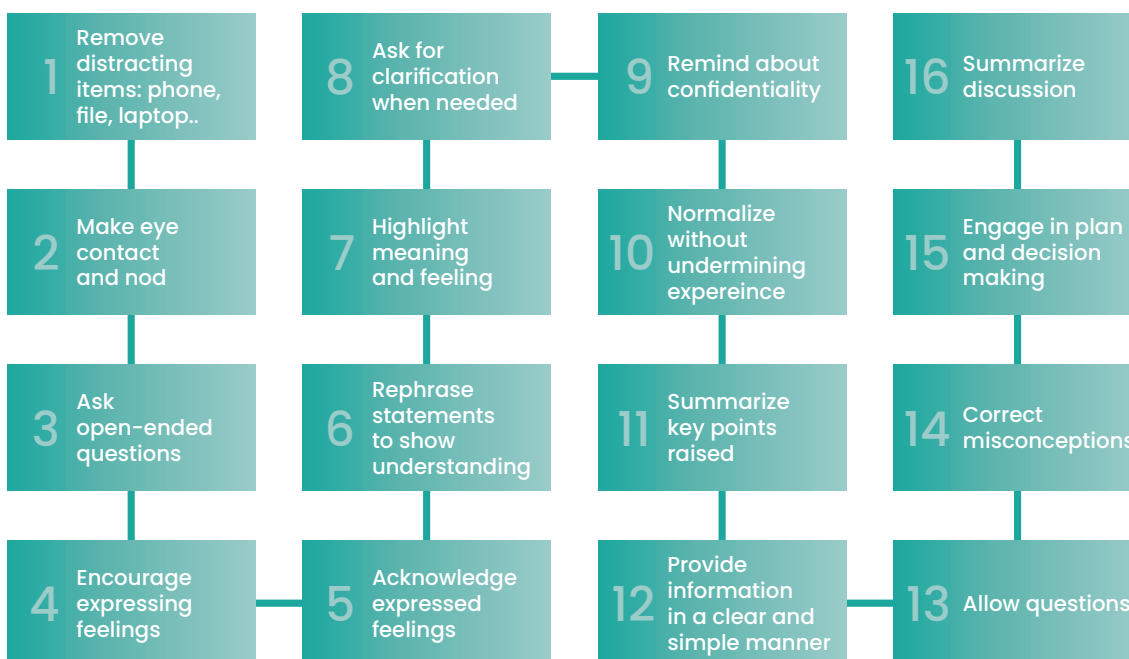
1 Remove distracting items: phone, file, laptop..

2 Make eye contact and nod

3 Ask open-ended questions

4 Encourage expressing feelings

5 Acknowledge expressed feelings

6 Rephrase statements to show understanding

7 Highlight meaning and feeling

8 Ask for clarification when needed

9 Remind about confidentiality

10 Normalize without undermining expereince

11 Summarize key points raised

12 Provide information in a clear and simple manner

13 Allow questions

14 Correct misconceptions

15 Engage in plan and decision making

16 Summarize discussion